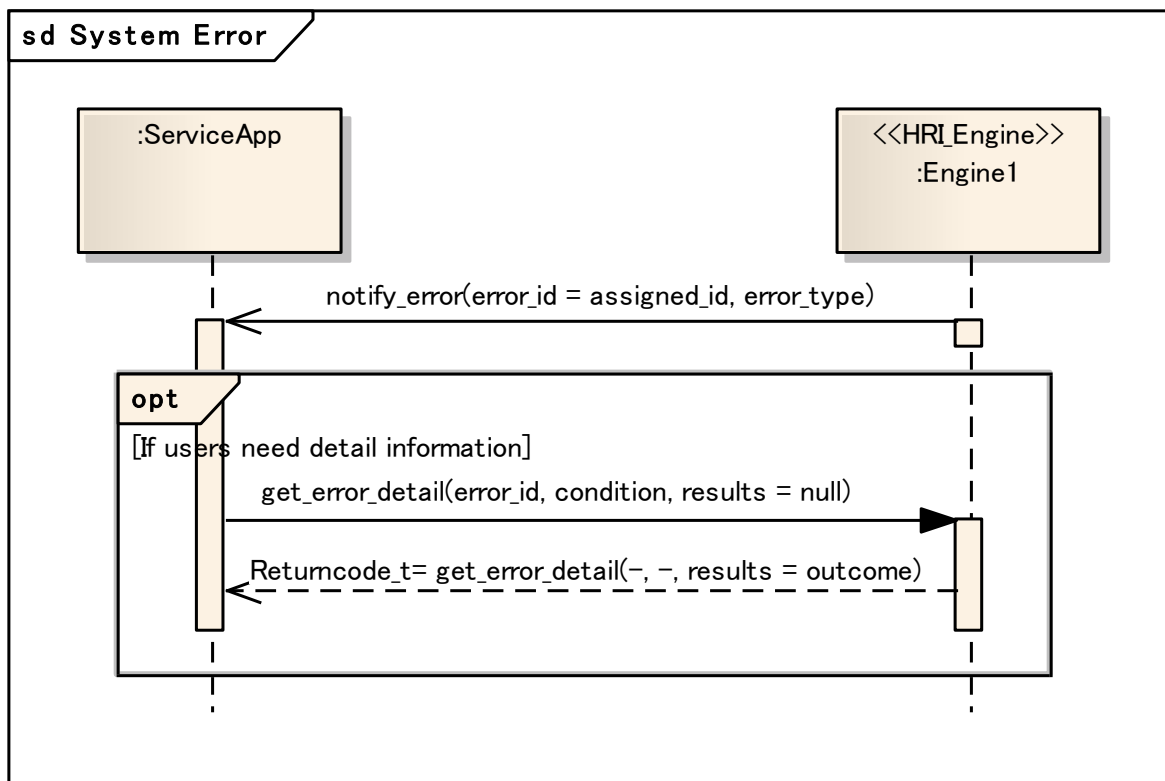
sd System Error

:ServiceApp

<<HRI_Engine>>
:Engine1

notify_error(error_id = assigned_id, error_type)

opt

[If users need detail information]

get_error_detail(error_id, condition, results = null)

Returncode_t= get_error_detail(−, −, results = outcome)